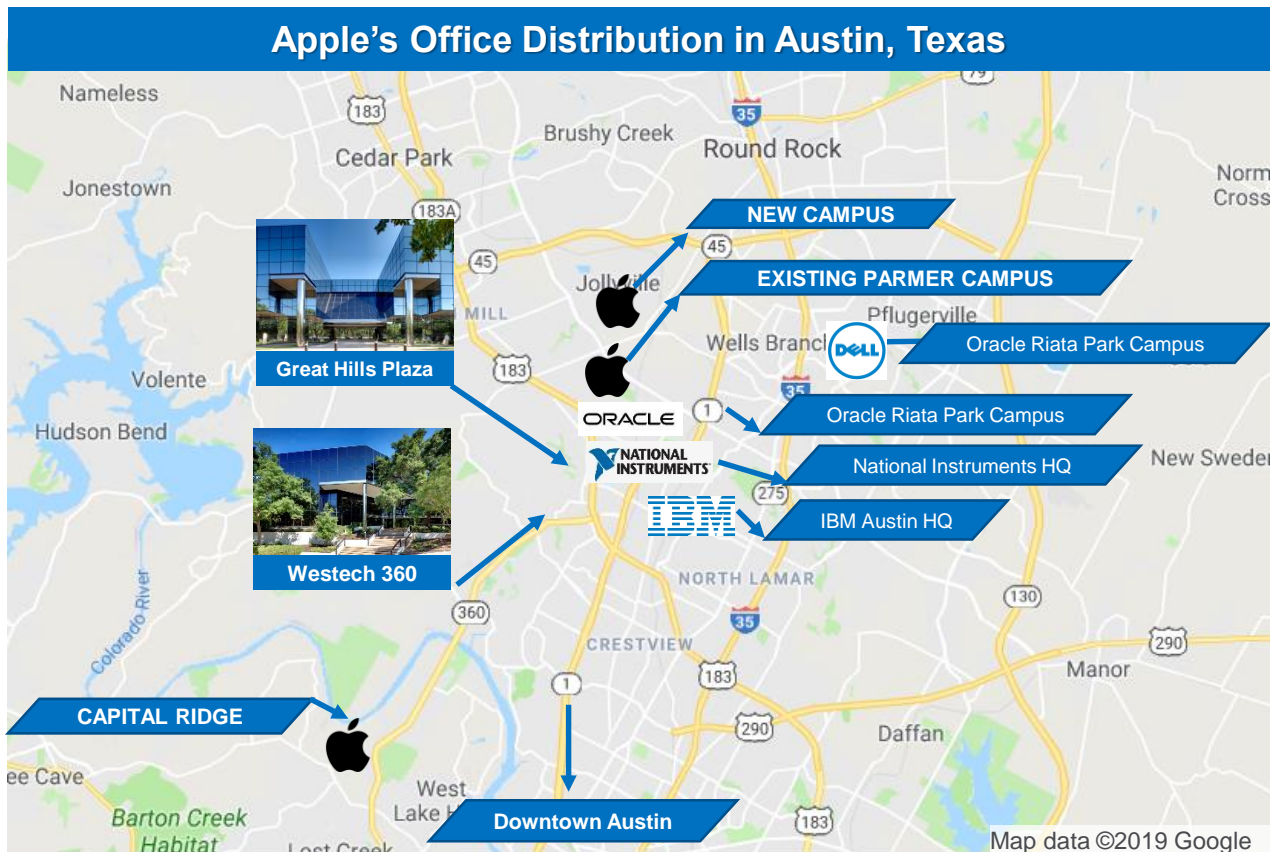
Apple's Office Distribution in Austin, Texas

Nameless
183
Brushy Creek
35
Round Rock
79
Cedar Park
Jonestown
Norm Cross
183A
NEW CAMPUS
45
45
Jollyville
EXISTING PARMER CAMPUS
Pflugerville
MILL
Great Hills Plaza
Wells Branch
DELL
Oracle Riata Park Campus
183
Volente
35
ORACLE
1
Oracle Riata Park Campus
Hudson Bend
NATIONAL INSTRUMENTS
National Instruments HQ
New Sweden
275
IBM
IBM Austin HQ
Westech 360
NORTH LAMAR
Colorado River
360
130
35
CRESTVIEW
290
Manor
183
1
CAPITAL RIDGE
290
Daffan
ee Cave
West Lake H
Barton Creek Habitat
Downtown Austin
183
Lost Creek
Map data ©2019 Google